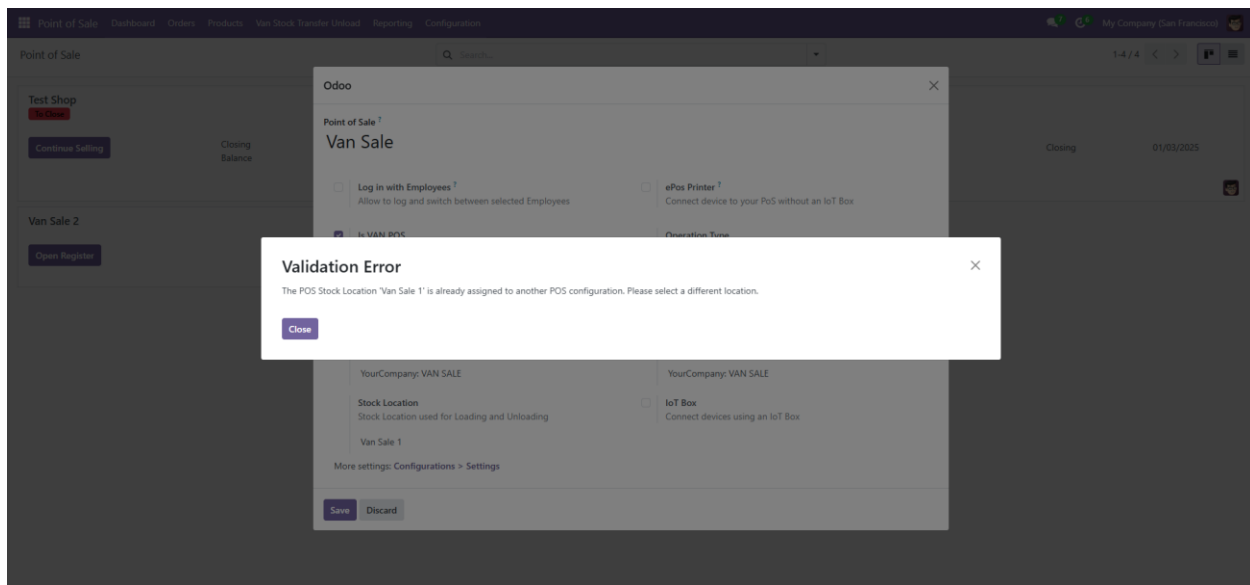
Point of Sale Dashboard Orders Products Van Stock Transfer Unload Reporting Configuration

My Company (San Francisco)

Point of Sale

Search...

1-4 / 4

Test Shop

To Close

Continue Selling

Closing Balance

Closing

01/03/2025

Van Sale 2

Open Register

Odoo

Point of Sale ?

Van Sale

Log in with Employees ?
Allow to log and switch between selected Employees

ePos Printer ?
Connect device to your PoS without an IoT Box

Is VAN POS

Operation Type

Validation Error

The POS Stock Location 'Van Sale 1' is already assigned to another POS configuration. Please select a different location.

Close

YourCompany: VAN SALE

YourCompany: VAN SALE

Stock Location
Stock Location used for Loading and Unloading

IoT Box
Connect devices using an IoT Box

Van Sale 1

More settings: Configurations > Settings

Save Discard